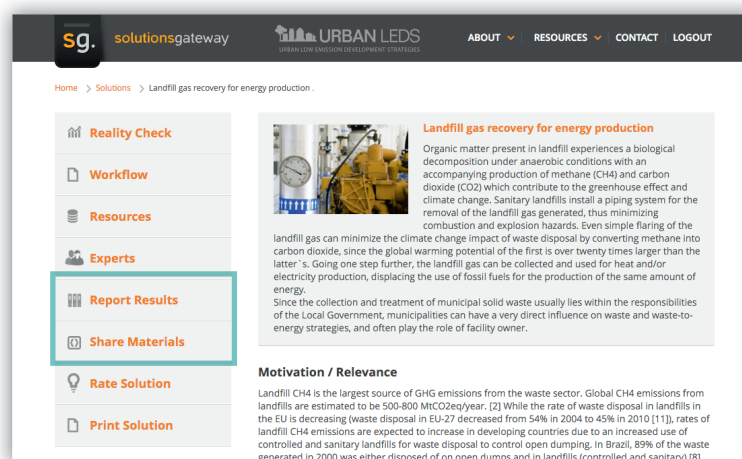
sg. solutionsgateway

URBAN LEDS
URBAN LOW EMISSION DEVELOPMENT STRATEGIES

ABOUT RESOURCES CONTACT LOGOUT

Home > Solutions > Landfill gas recovery for energy production .

Reality Check

Workflow

Resources

Experts

Report Results

Share Materials

Rate Solution

Print Solution

Landfill gas recovery for energy production

Organic matter present in landfill experiences a biological decomposition under anaerobic conditions with an accompanying production of methane (CH4) and carbon dioxide (CO2) which contribute to the greenhouse effect and climate change. Sanitary landfills install a piping system for the removal of the landfill gas generated, thus minimizing combustion and explosion hazards. Even simple flaring of the landfill gas can minimize the climate change impact of waste disposal by converting methane into carbon dioxide, since the global warming potential of the first is over twenty times larger than the latter`s. Going one step further, the landfill gas can be collected and used for heat and/or electricity production, displacing the use of fossil fuels for the production of the same amount of energy.
Since the collection and treatment of municipal solid waste usually lies within the responsibilities of the Local Government, municipalities can have a very direct influence on waste and waste-to-energy strategies, and often play the role of facility owner.

Motivation / Relevance

Landfill CH4 is the largest source of GHG emissions from the waste sector. Global CH4 emissions from landfills are estimated to be 500-800 MtCO2eq/year. [2] While the rate of waste disposal in landfills in the EU is decreasing (waste disposal in EU-27 decreased from 54% in 2004 to 45% in 2010 [11]), rates of landfill CH4 emissions are expected to increase in developing countries due to an increased use of controlled and sanitary landfills for waste disposal to control open dumping. In Brazil, 89% of the waste generated in 2000 was either disposed of on open dumps and in landfills (controlled and sanitary) [8]